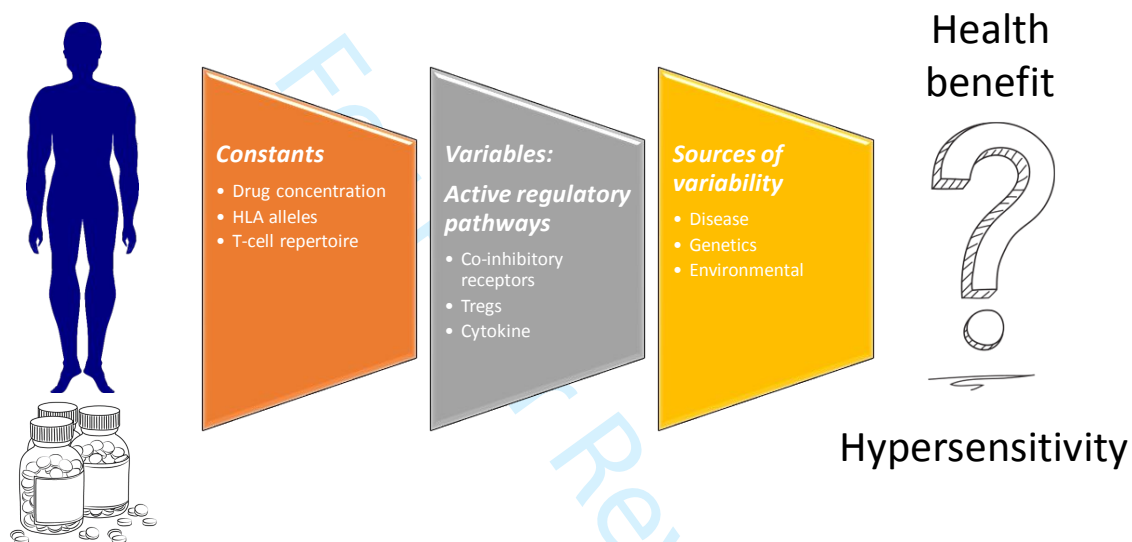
Constants
- Drug concentration
- HLA alleles
- T-cell repertoire

Variables:
Active regulatory pathways
- Co-inhibitory receptors
- Tregs
- Cytokine

Sources of variability
- Disease
- Genetics
- Environmental

Health benefit

?

Hypersensitivity

For Peer Re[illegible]